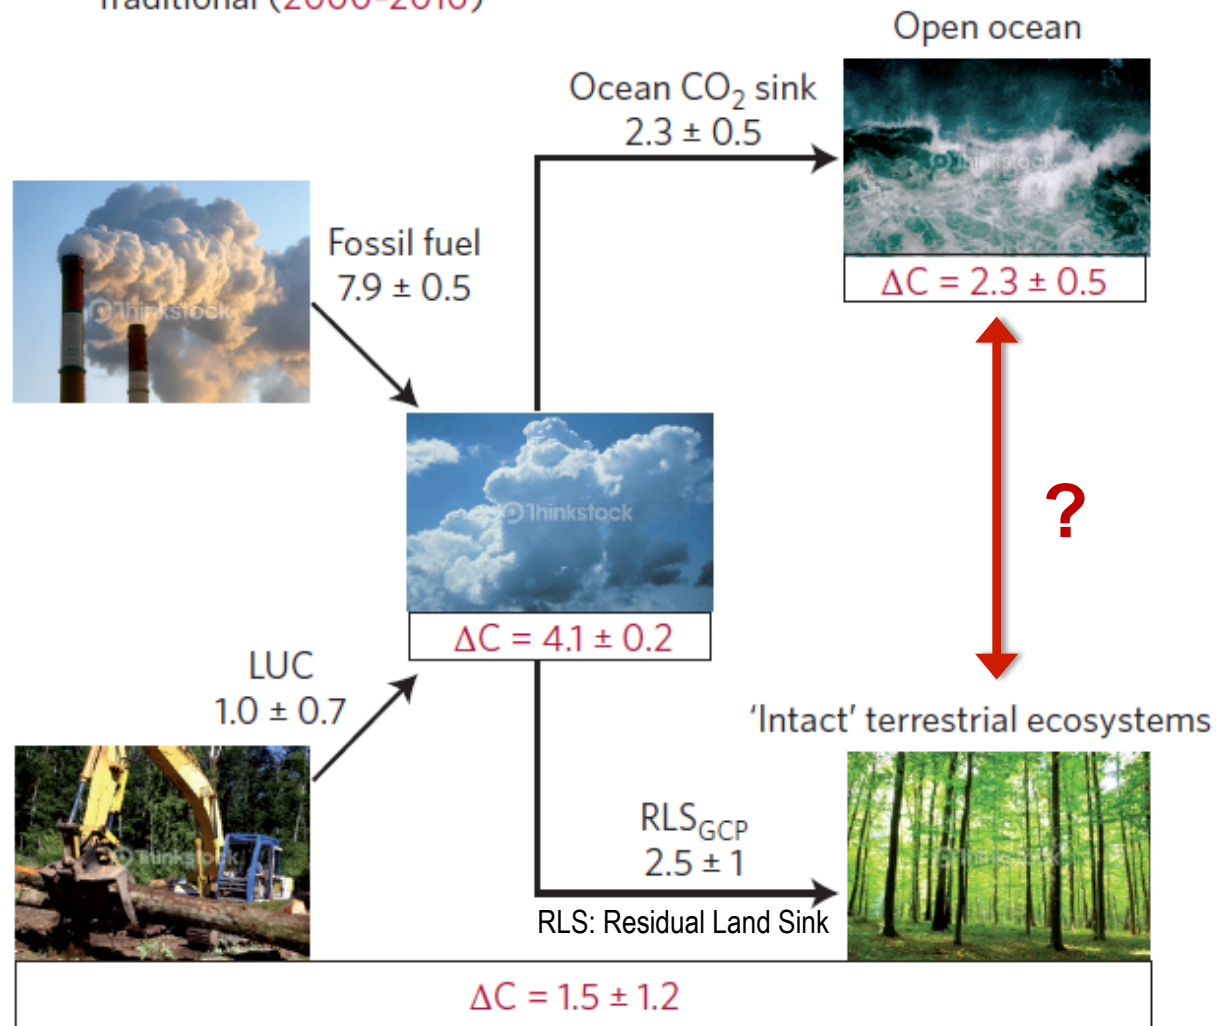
Traditional (2000–2010)

Open ocean

Ocean $CO_2$ sink
2.3 ± 0.5

Fossil fuel
7.9 ± 0.5

$\Delta C = 2.3 \pm 0.5$

?

$\Delta C = 4.1 \pm 0.2$

LUC
1.0 ± 0.7

'Intact' terrestrial ecosystems

$RLS_{GCP}$
2.5 ± 1

RLS: Residual Land Sink

$\Delta C = 1.5 \pm 1.2$